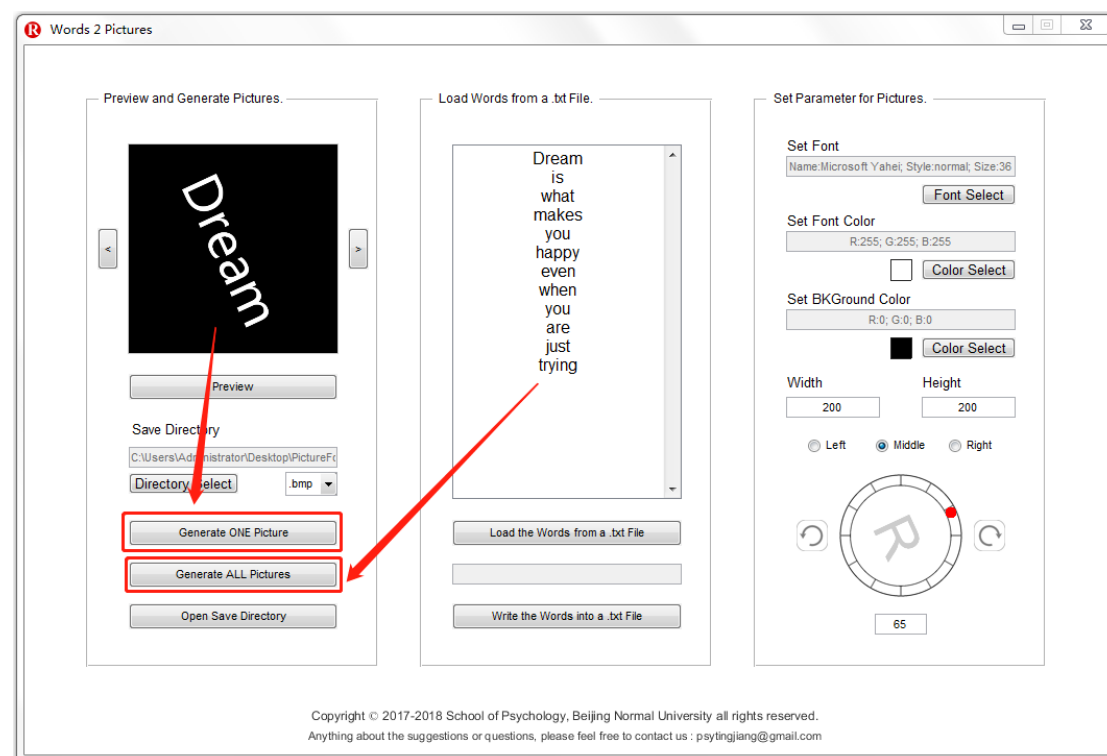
Words 2 Pictures

Preview and Generate Pictures.

Dream

<

>

Preview

Save Directory

C:\Users\Administrator\Desktop\PictureFo

Directory Select

.bmp

Generate ONE Picture

Generate ALL Pictures

Open Save Directory

Load Words from a .txt File.

Dream
is
what
makes
you
happy
even
when
you
are
just
trying

Load the Words from a .txt File

Write the Words into a .txt File

Set Parameter for Pictures.

Set Font

Name:Microsoft Yahei; Style:normal; Size:36

Font Select

Set Font Color

R:255; G:255; B:255

Color Select

Set BKGround Color

R:0; G:0; B:0

Color Select

Width

200

Height

200

Left

Middle

Right

R

65

Copyright © 2017-2018 School of Psychology, Beijing Normal University all rights reserved.

Anything about the suggestions or questions, please feel free to contact us : psytingjiang@gmail.com